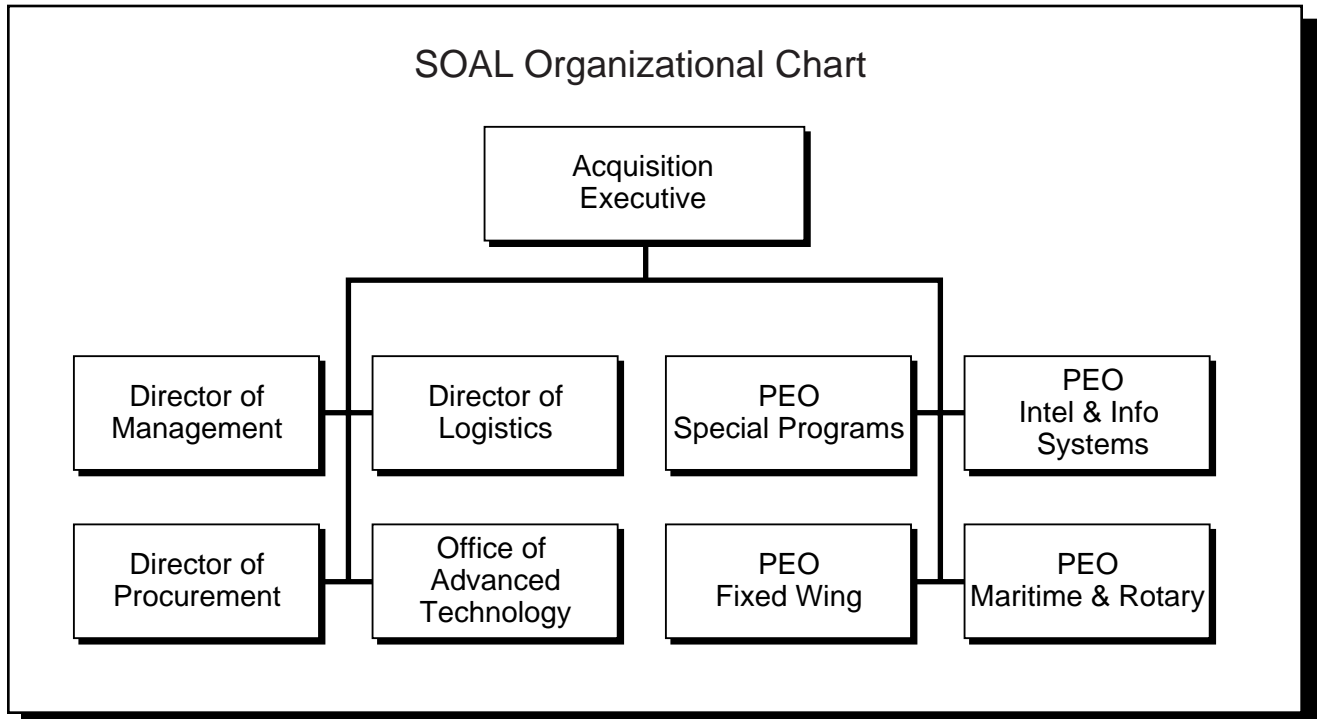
SOAL Organizational Chart

Acquisition Executive

Director of Management

Director of Logistics

PEO Special Programs

PEO Intel & Info Systems

Director of Procurement

Office of Advanced Technology

PEO Fixed Wing

PEO Maritime & Rotary